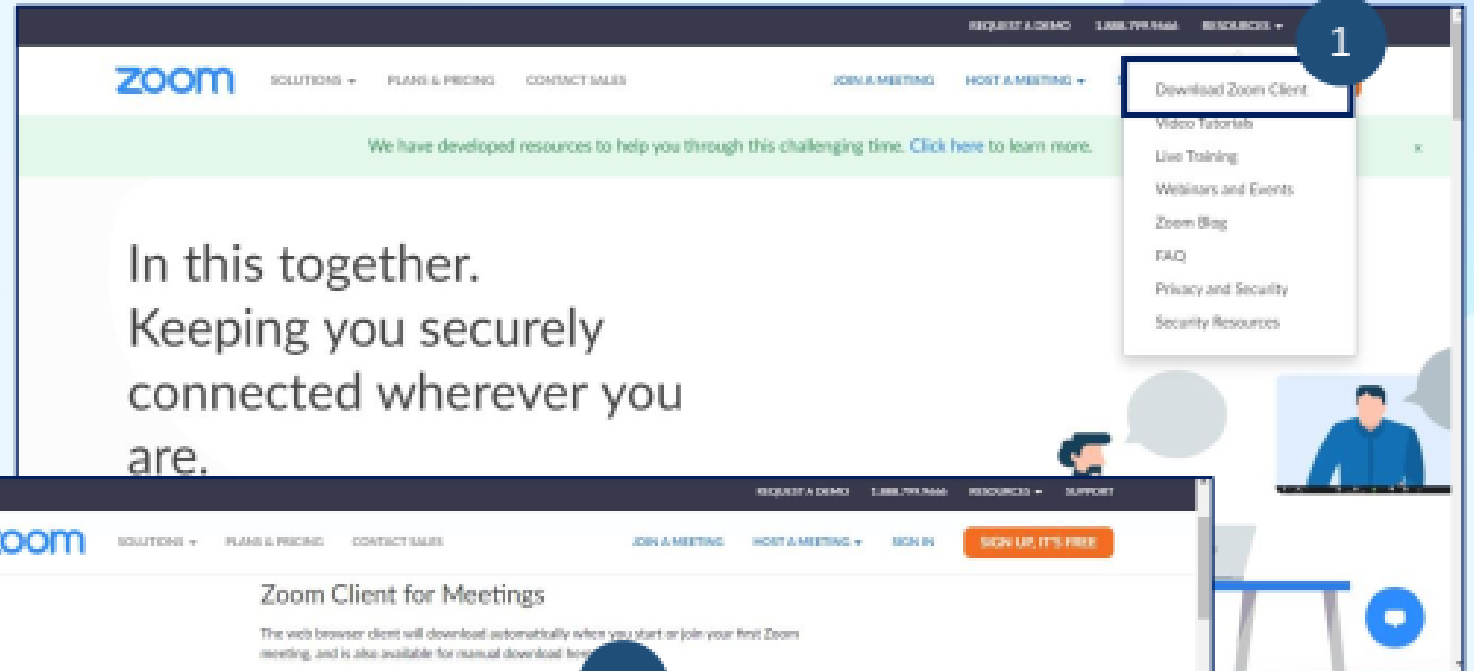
REQUEST A DEMO 1.888.799.9666 RESOURCES ▾

1

zoom SOLUTIONS ▾ PLANS & PRICING CONTACT SALES JOIN A MEETING HOST A MEETING ▾

Download Zoom Client
Video Tutorials
Live Training
Webinars and Events
Zoom Blog
FAQ
Privacy and Security
Security Resources

We have developed resources to help you through this challenging time. Click here to learn more.

×

In this together.
Keeping you securely connected wherever you are.

REQUEST A DEMO 1.888.799.9666 RESOURCES ▾ SUPPORT

zoom SOLUTIONS ▾ PLANS & PRICING CONTACT SALES JOIN A MEETING HOST A MEETING ▾ SIGN IN SIGN UP, IT'S FREE

Zoom Client for Meetings

The web browser client will download automatically when you start or join your first Zoom meeting, and is also available for manual download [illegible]